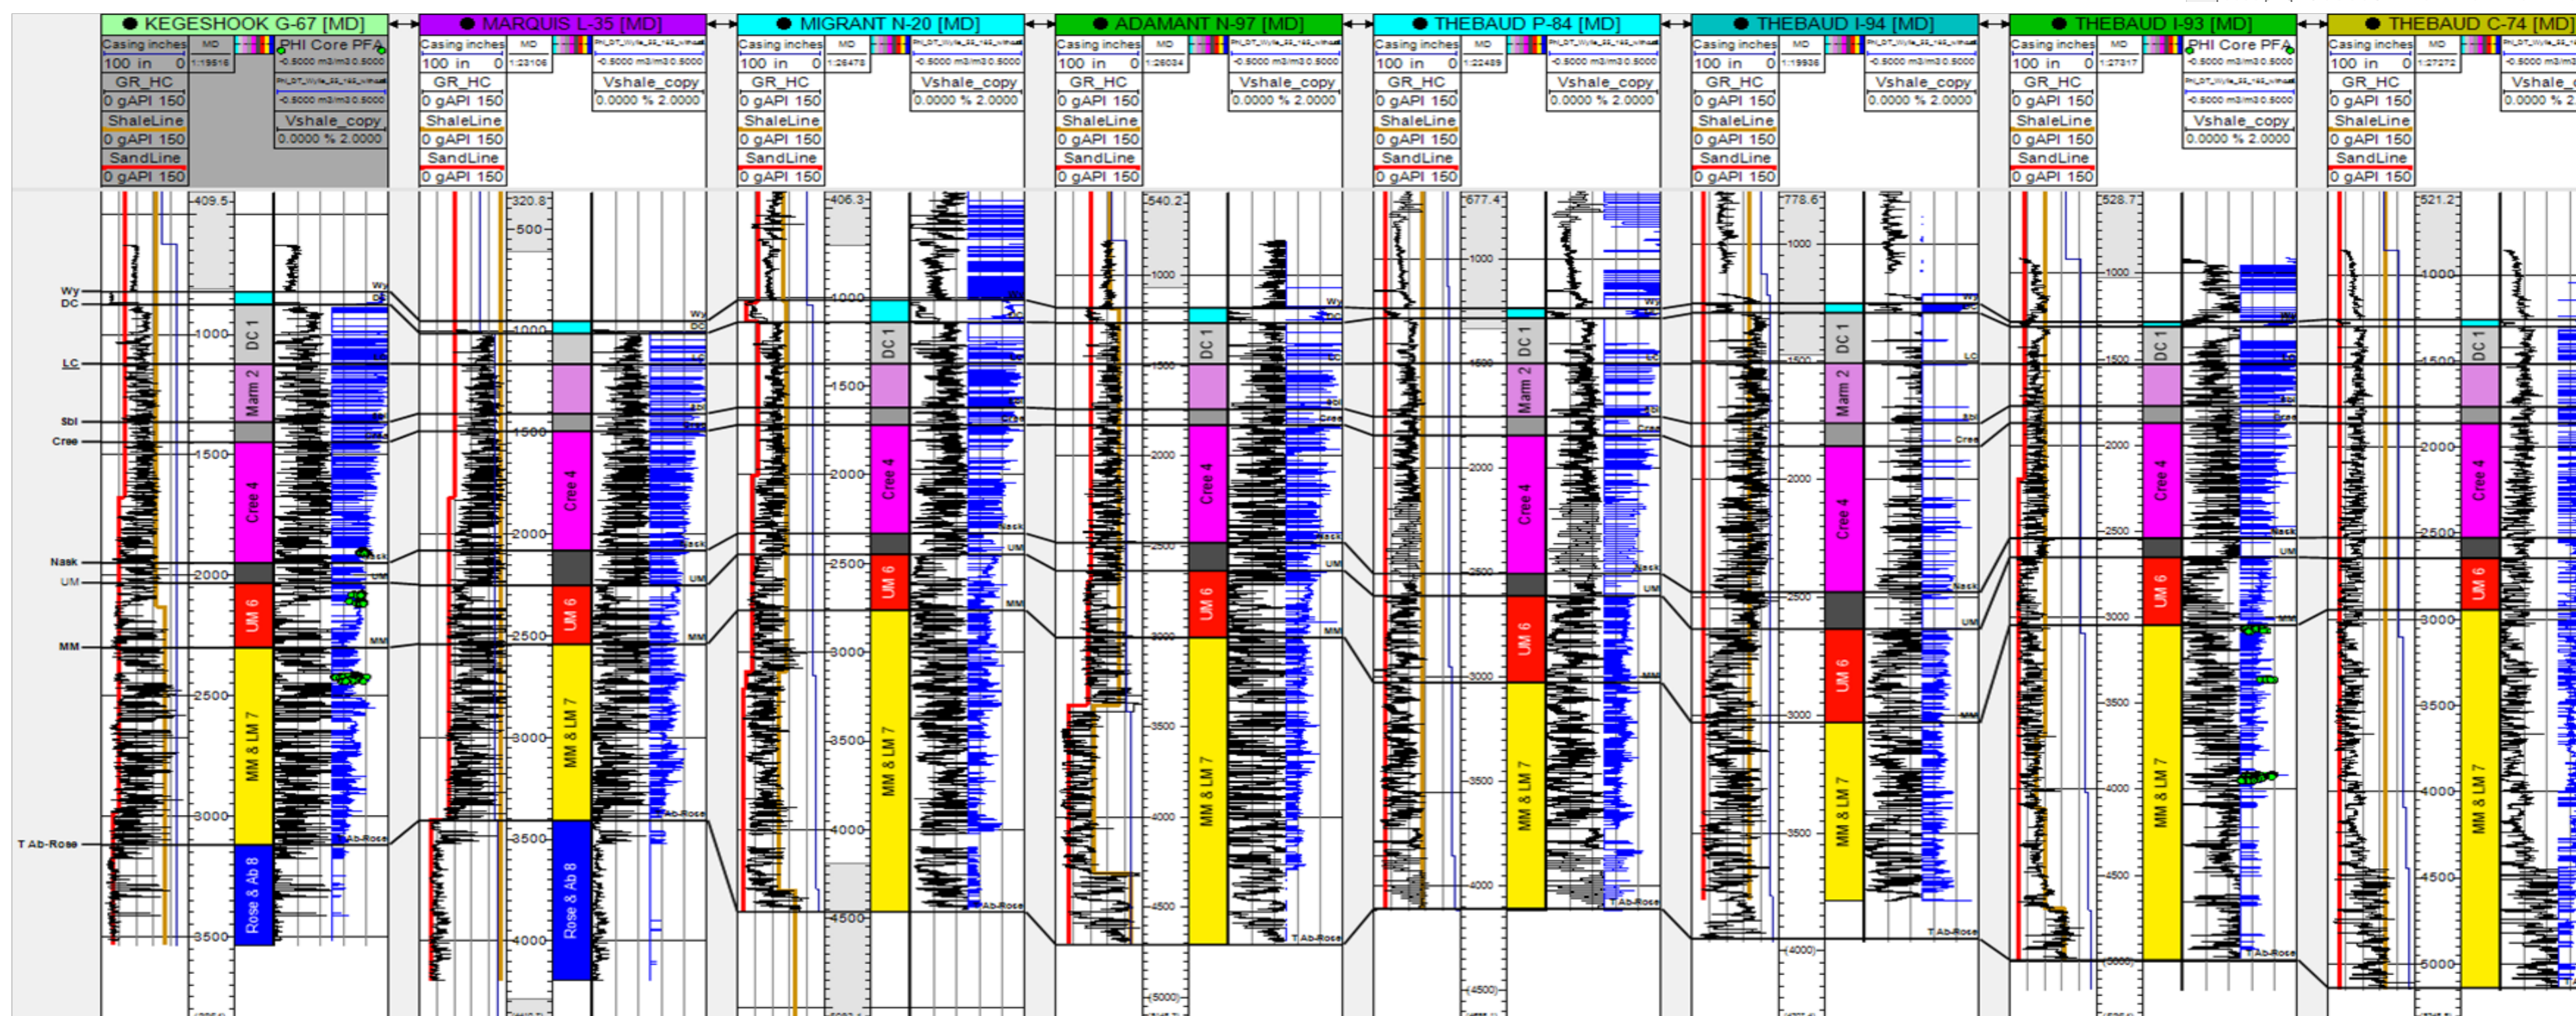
KEGESHOOK G-67 [MD]
Casing inches MD
100 in 0 1:19516
GR_HC
0 gAPI 150
ShaleLine
0 gAPI 150
SandLine
0 gAPI 150
PHI Core PFA
-0.5000 m3/m3 0.5000
PHI_DT_Wylie
-0.5000 m3/m3 0.5000
Vshale_copy
0.0000 % 2.0000
409.5
1000
1500
2000
2500
3000
3500
Wy
DC
LC
Sbl
Cree
Nask
UM
MM
T Ab-Rose
DC 1
Marm 2
Cree 4
UM 6
MM & LM 7
Rose & Ab 8

MARQUIS L-35 [MD]
Casing inches MD
100 in 0 1:23106
GR_HC
0 gAPI 150
ShaleLine
0 gAPI 150
SandLine
0 gAPI 150
-0.5000 m3/m3 0.5000
Vshale_copy
0.0000 % 2.0000
320.8
500
1000
1500
2000
2500
3000
3500
4000
Cree 4
UM 6
MM & LM 7
Rose & Ab 8

MIGRANT N-20 [MD]
Casing inches MD
100 in 0 1:26478
GR_HC
0 gAPI 150
ShaleLine
0 gAPI 150
SandLine
0 gAPI 150
-0.5000 m3/m3 0.5000
Vshale_copy
0.0000 % 2.0000
406.3
1000
1500
2000
2500
3000
3500
4000
4500
DC 1
Cree 4
UM 6
MM & LM 7

ADAMANT N-97 [MD]
Casing inches MD
100 in 0 1:26034
GR_HC
0 gAPI 150
ShaleLine
0 gAPI 150
SandLine
0 gAPI 150
-0.5000 m3/m3 0.5000
Vshale_copy
0.0000 % 2.0000
540.2
1000
2000
3000
3500
4000
4500
(5000)
DC 1
Cree 4
UM 6
MM & LM 7

THEBAUD P-84 [MD]
Casing inches MD
100 in 0 1:22489
GR_HC
0 gAPI 150
ShaleLine
0 gAPI 150
SandLine
0 gAPI 150
-0.5000 m3/m3 0.5000
Vshale_copy
0.0000 % 2.0000
677.4
1000
1500
2000
2500
3000
3500
4000
(4500)
DC 1
Marm 2
Cree 4
UM 6
MM & LM 7

THEBAUD I-94 [MD]
Casing inches MD
100 in 0 1:19936
GR_HC
0 gAPI 150
ShaleLine
0 gAPI 150
SandLine
0 gAPI 150
-0.5000 m3/m3 0.5000
Vshale_copy
0.0000 % 2.0000
778.6
1000
1500
2000
2500
3000
3500
(4000)
DC 1
Marm 2
Cree 4
UM 6
MM & LM 7

THEBAUD I-93 [MD]
Casing inches MD
100 in 0 1:27317
GR_HC
0 gAPI 150
ShaleLine
0 gAPI 150
SandLine
0 gAPI 150
PHI Core PFA
-0.5000 m3/m3 0.5000
Vshale_copy
0.0000 % 2.0000
528.7
1000
1500
2000
2500
3000
3500
4000
4500
(5000)
DC 1
Cree 4
UM 6
MM & LM 7

THEBAUD C-74 [MD]
Casing inches MD
100 in 0 1:27272
GR_HC
0 gAPI 150
ShaleLine
0 gAPI 150
SandLine
0 gAPI 150
-0.5000 m3/m3 0.5000
Vshale_copy
0.0000 % 2
521.2
1000
1500
2000
2500
3000
3500
4000
4500
5000
DC 1
Cree 4
UM 6
MM & LM 7